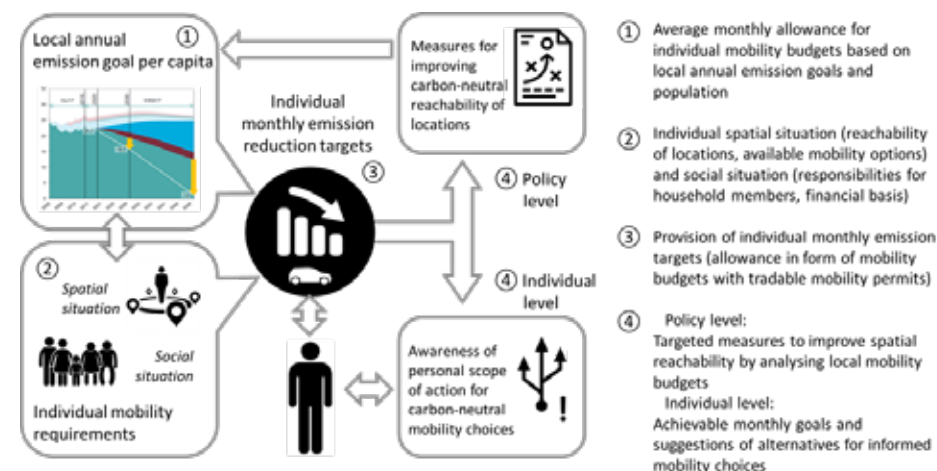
Local annual emission goal per capita ①

Measures for improving carbon-neutral reachability of locations

Individual monthly emission reduction targets ③

④ Policy level

④ Individual level

② Spatial situation

Social situation

Individual mobility requirements

Awareness of personal scope of action for carbon-neutral mobility choices

① Average monthly allowance for individual mobility budgets based on local annual emission goals and population

② Individual spatial situation (reachability of locations, available mobility options) and social situation (responsibilities for household members, financial basis)

③ Provision of individual monthly emission targets (allowance in form of mobility budgets with tradable mobility permits)

④ Policy level: Targeted measures to improve spatial reachability by analysing local mobility budgets
Individual level: Achievable monthly goals and suggestions of alternatives for informed mobility choices